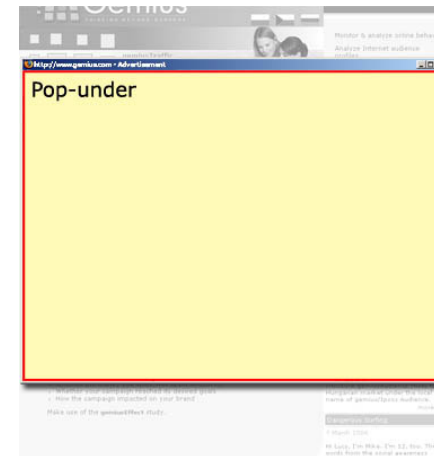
Gemius

Monitor & analyze online beha

Analyze Internet audience profiles

http://www.gemius.com - Advertisement

Pop-under

Whether your campaign reached its desired goal

How the campaign impacted on your brand

Make use of the gemiusEffect study.

Hungarian market under the brand name of gemius/Ipsos audience

more

Dangerous Surfing

7 March 2006

Hi Lucy, I'm Mike. I'm 12, You. Th words from the social awareness